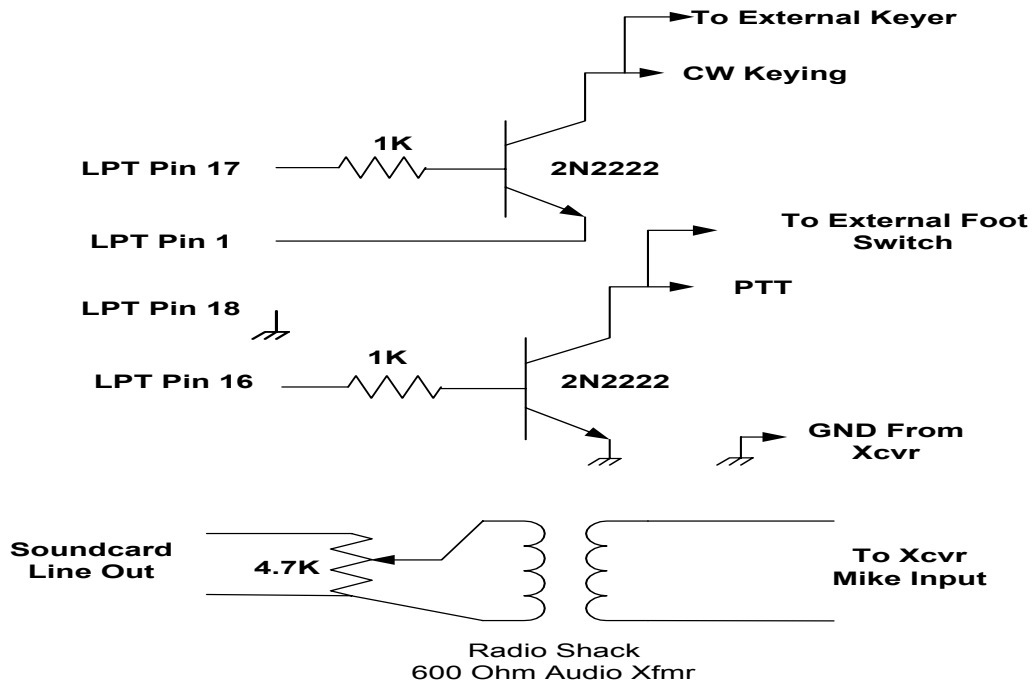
To External Keyer

CW Keying

1K

LPT Pin 17

2N2222

LPT Pin 1

To External Foot Switch

PTT

LPT Pin 18

1K

LPT Pin 16

2N2222

GND From Xcvr

Soundcard Line Out

4.7K

To Xcvr Mike Input

Radio Shack
600 Ohm Audio Xfmr